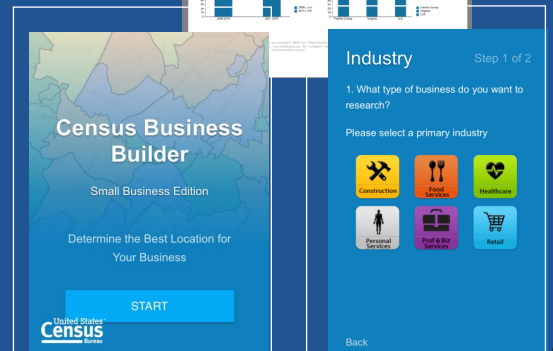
Census Business Builder

Small Business Edition

Determine the Best Location for Your Business

START

United States Census Bureau

Industry

Step 1 of 2

1. What type of business do you want to research?

Please select a primary industry

Construction

Food Services

Healthcare

Personal Services

Prof & Biz Services

Retail

Back